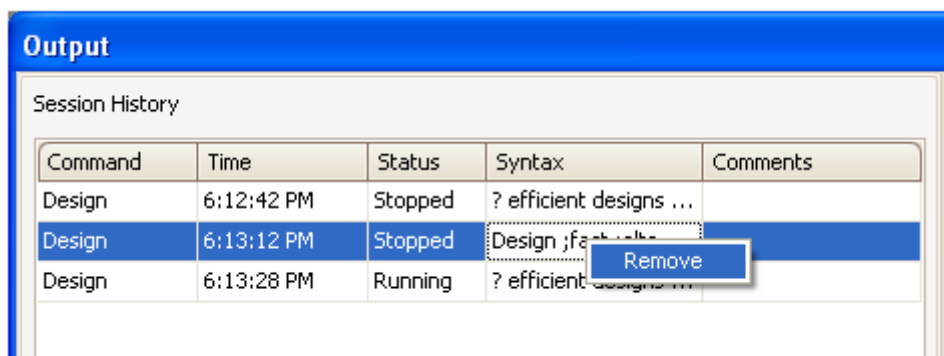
Output

Session History

| Command | Time | Status | Syntax | Comments |
|---|---|---|---|---|
| Design | 6:12:42 PM | Stopped | ? efficient designs ... | |
| Design | 6:13:12 PM | Stopped | Design ;fa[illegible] | |
| Design | 6:13:28 PM | Running | ? efficient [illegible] | |

Remove